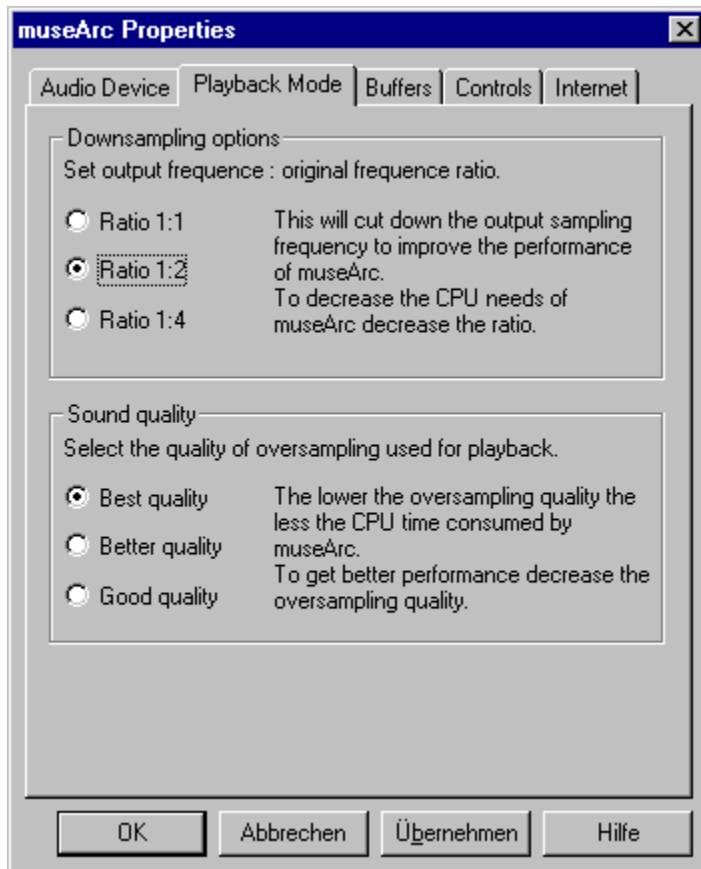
museArc Properties

Audio Device | Playback Mode | Buffers | Controls | Internet

Downsampling options
Set output frequence : original frequence ratio.

Ratio 1:1
Ratio 1:2
Ratio 1:4

This will cut down the output sampling frequency to improve the performance of museArc.
To decrease the CPU needs of museArc decrease the ratio.

Sound quality
Select the quality of oversampling used for playback.

Best quality
Better quality
Good quality

The lower the oversampling quality the less the CPU time consumed by museArc.
To get better performance decrease the oversampling quality.

OK | Abbrechen | Übernehmen | Hilfe